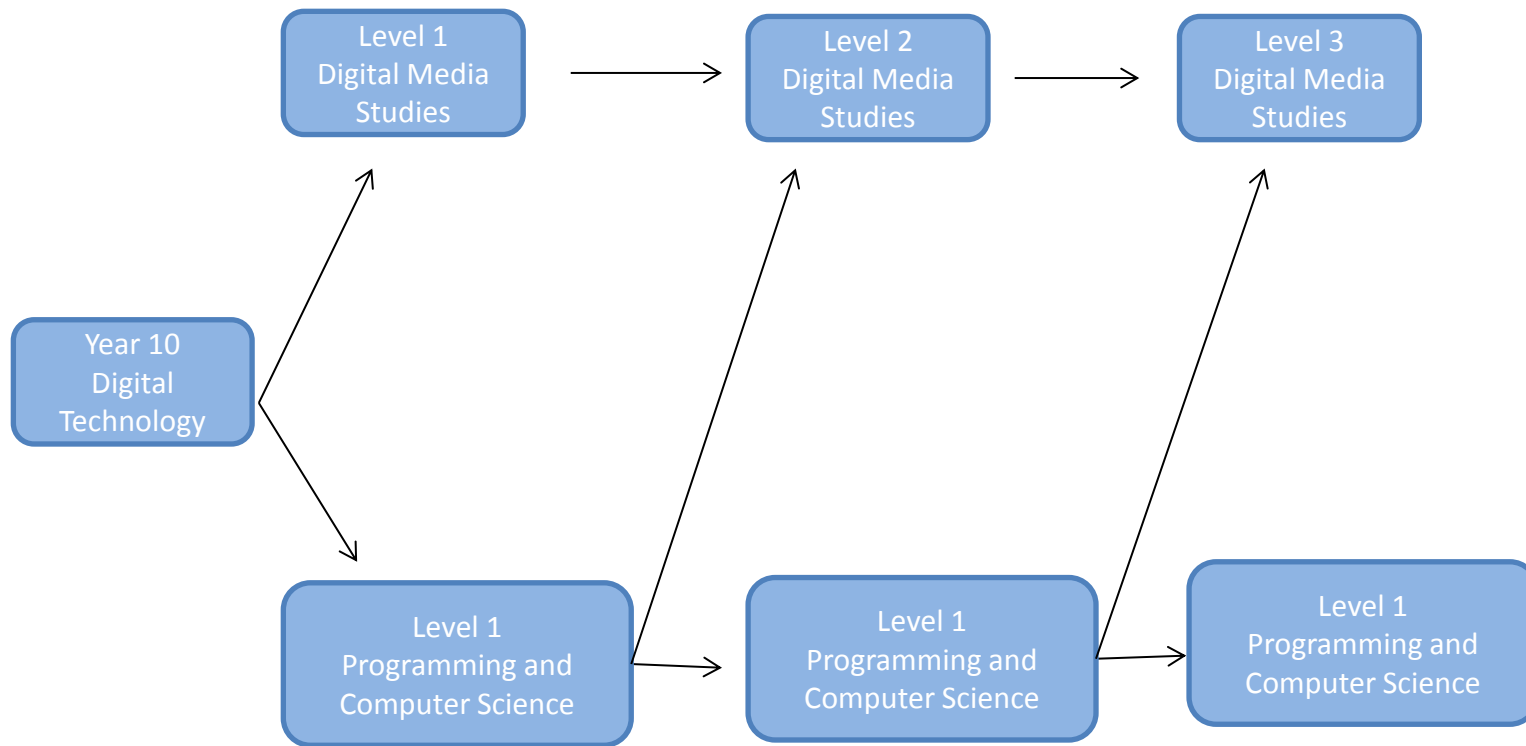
Level 1
Digital Media Studies

Level 2
Digital Media Studies

Level 3
Digital Media Studies

Year 10
Digital Technology

Level 1
Programming and Computer Science

Level 1
Programming and Computer Science

Level 1
Programming and Computer Science